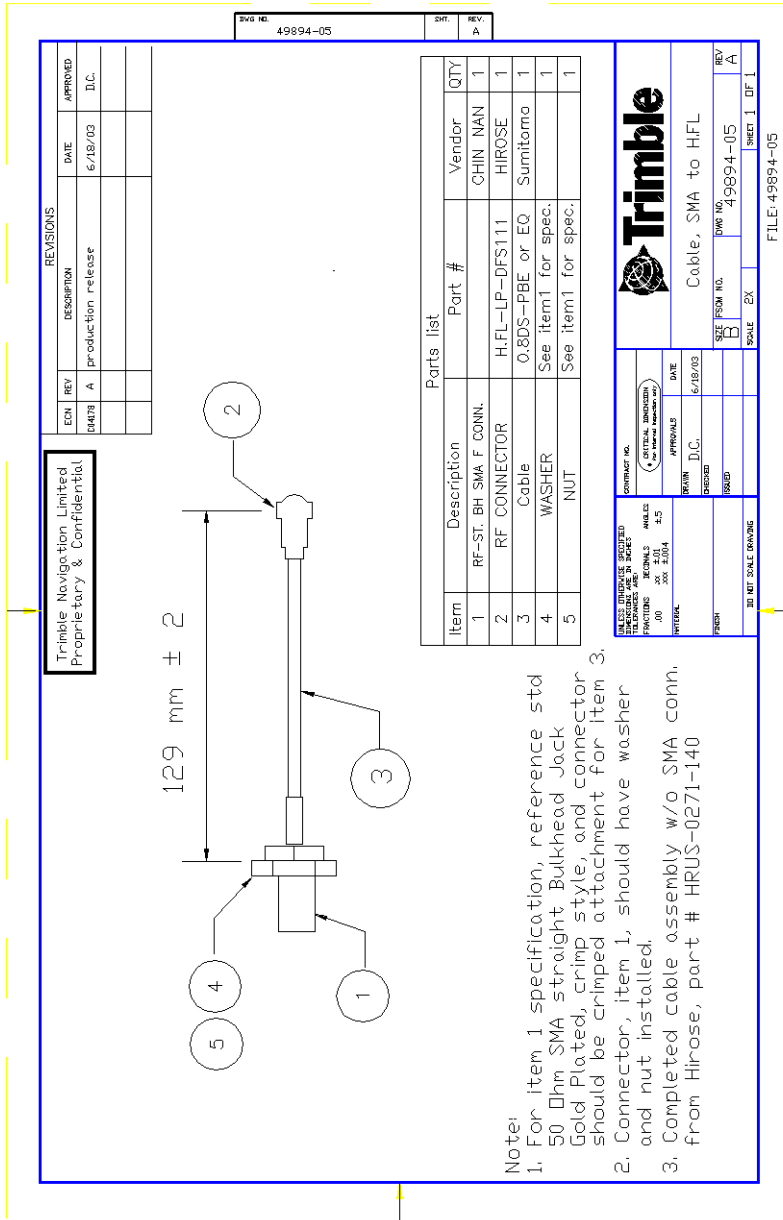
DWG NO. 49894-05 | SHT. | REV. A

REVISIONS

| ECN | REV | DESCRIPTION | DATE | APPROVED |
|---|---|---|---|---|
| D14178 | A | production release | 6/18/03 | D.C. |

Trimble Navigation Limited
Proprietary & Confidential

129 mm ± 2

2

3

4

5

1

Parts list

| Item | Description | Part # | Vendor | QTY |
|---|---|---|---|---|
| 1 | RF-ST. BH SMA F CONN. | | CHIN NAN | 1 |
| 2 | RF CONNECTOR | H.FL-LP-DFS111 | HIROSE | 1 |
| 3 | Cable | 0.8DS-PBE or EQ | Sumitomo | 1 |
| 4 | WASHER | See item1 for spec. | | 1 |
| 5 | NUT | See item1 for spec. | | 1 |

Note:
1. For item 1 specification, reference std 50 Ohm SMA straight Bulkhead Jack Gold Plated, crimp style, and connector should be crimped attachment for item 3.
2. Connector, item 1, should have washer and nut installed.
3. Completed cable assembly w/o SMA conn. from Hirose, part # HRUS-0271-140

UNLESS OTHERWISE SPECIFIED DIMENSIONS ARE IN INCHES TOLERANCES ARE:
FRACTIONS DECIMALS ANGLES
.00 .XX ±.01 ±.5
.XXX ±.004
MATERIAL
FINISH
DO NOT SCALE DRAWING

CONTRACT NO.
CRITICAL DIMENSION
APPROVALS DATE
DRAWN D.C. 6/18/03
CHECKED
ISSUED

Trimble

Cable, SMA to H.FL

SIZE B FSCM NO. DWG NO. 49894-05 REV A
SCALE 2X SHEET 1 OF 1

FILE:49894-05